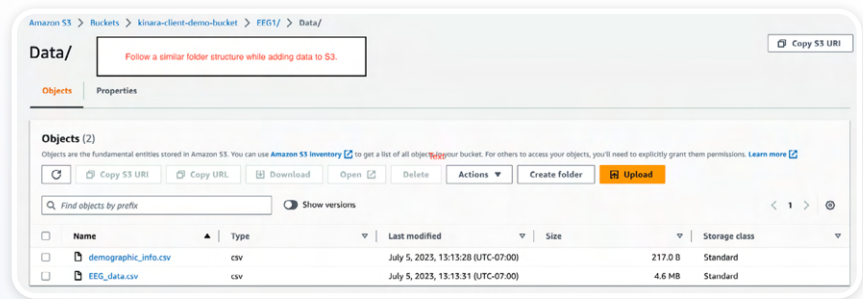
Amazon S3 > Buckets > kinara-client-demo-bucket > EEG1/ > Data/

Data/

Follow a similar folder structure while adding data to S3.

Copy S3 URI

Objects Properties

Objects (2)

Objects are the fundamental entities stored in Amazon S3. You can use Amazon S3 inventory to get a list of all objects in your bucket. For others to access your objects, you'll need to explicitly grant them permissions. Learn more

Copy S3 URI Copy URL Download Open Delete Actions Create folder Upload

Find objects by prefix

Show versions

1

| Name | Type | Last modified | Size | Storage class |
|---|---|---|---|---|
| demographic_info.csv | csv | July 5, 2023, 13:13:28 (UTC-07:00) | 217.0 B | Standard |
| EEG_data.csv | csv | July 5, 2023, 13:13:31 (UTC-07:00) | 4.6 MB | Standard |